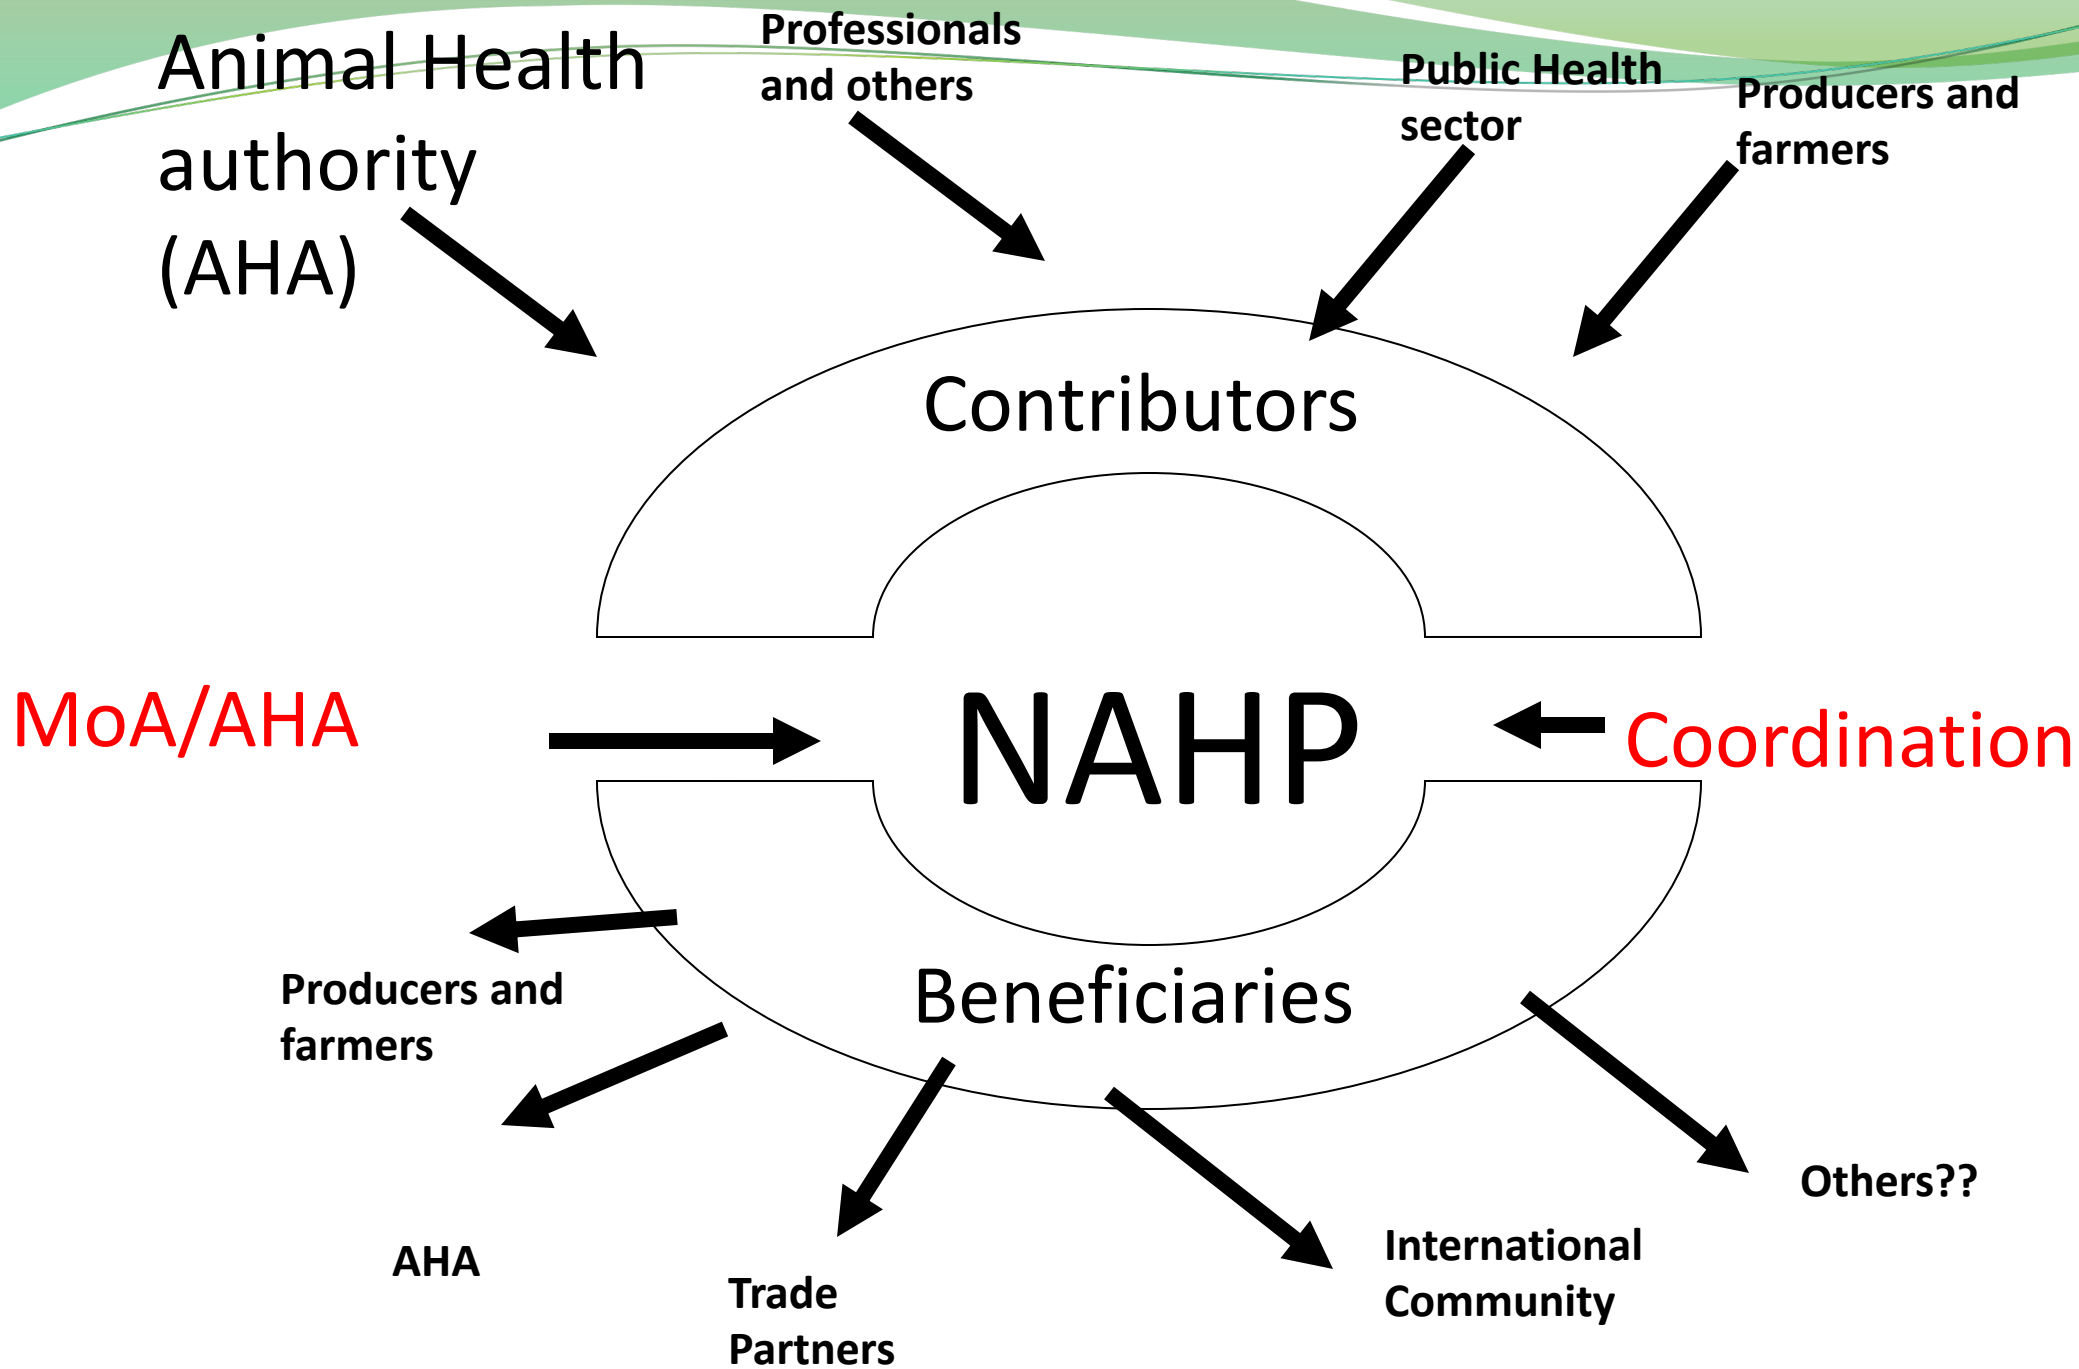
Animal Health authority (AHA)

Professionals and others

Public Health sector

Producers and farmers

Contributors

MoA/AHA

NAHP

Coordination

Beneficiaries

Producers and farmers

AHA

Trade Partners

International Community

Others??